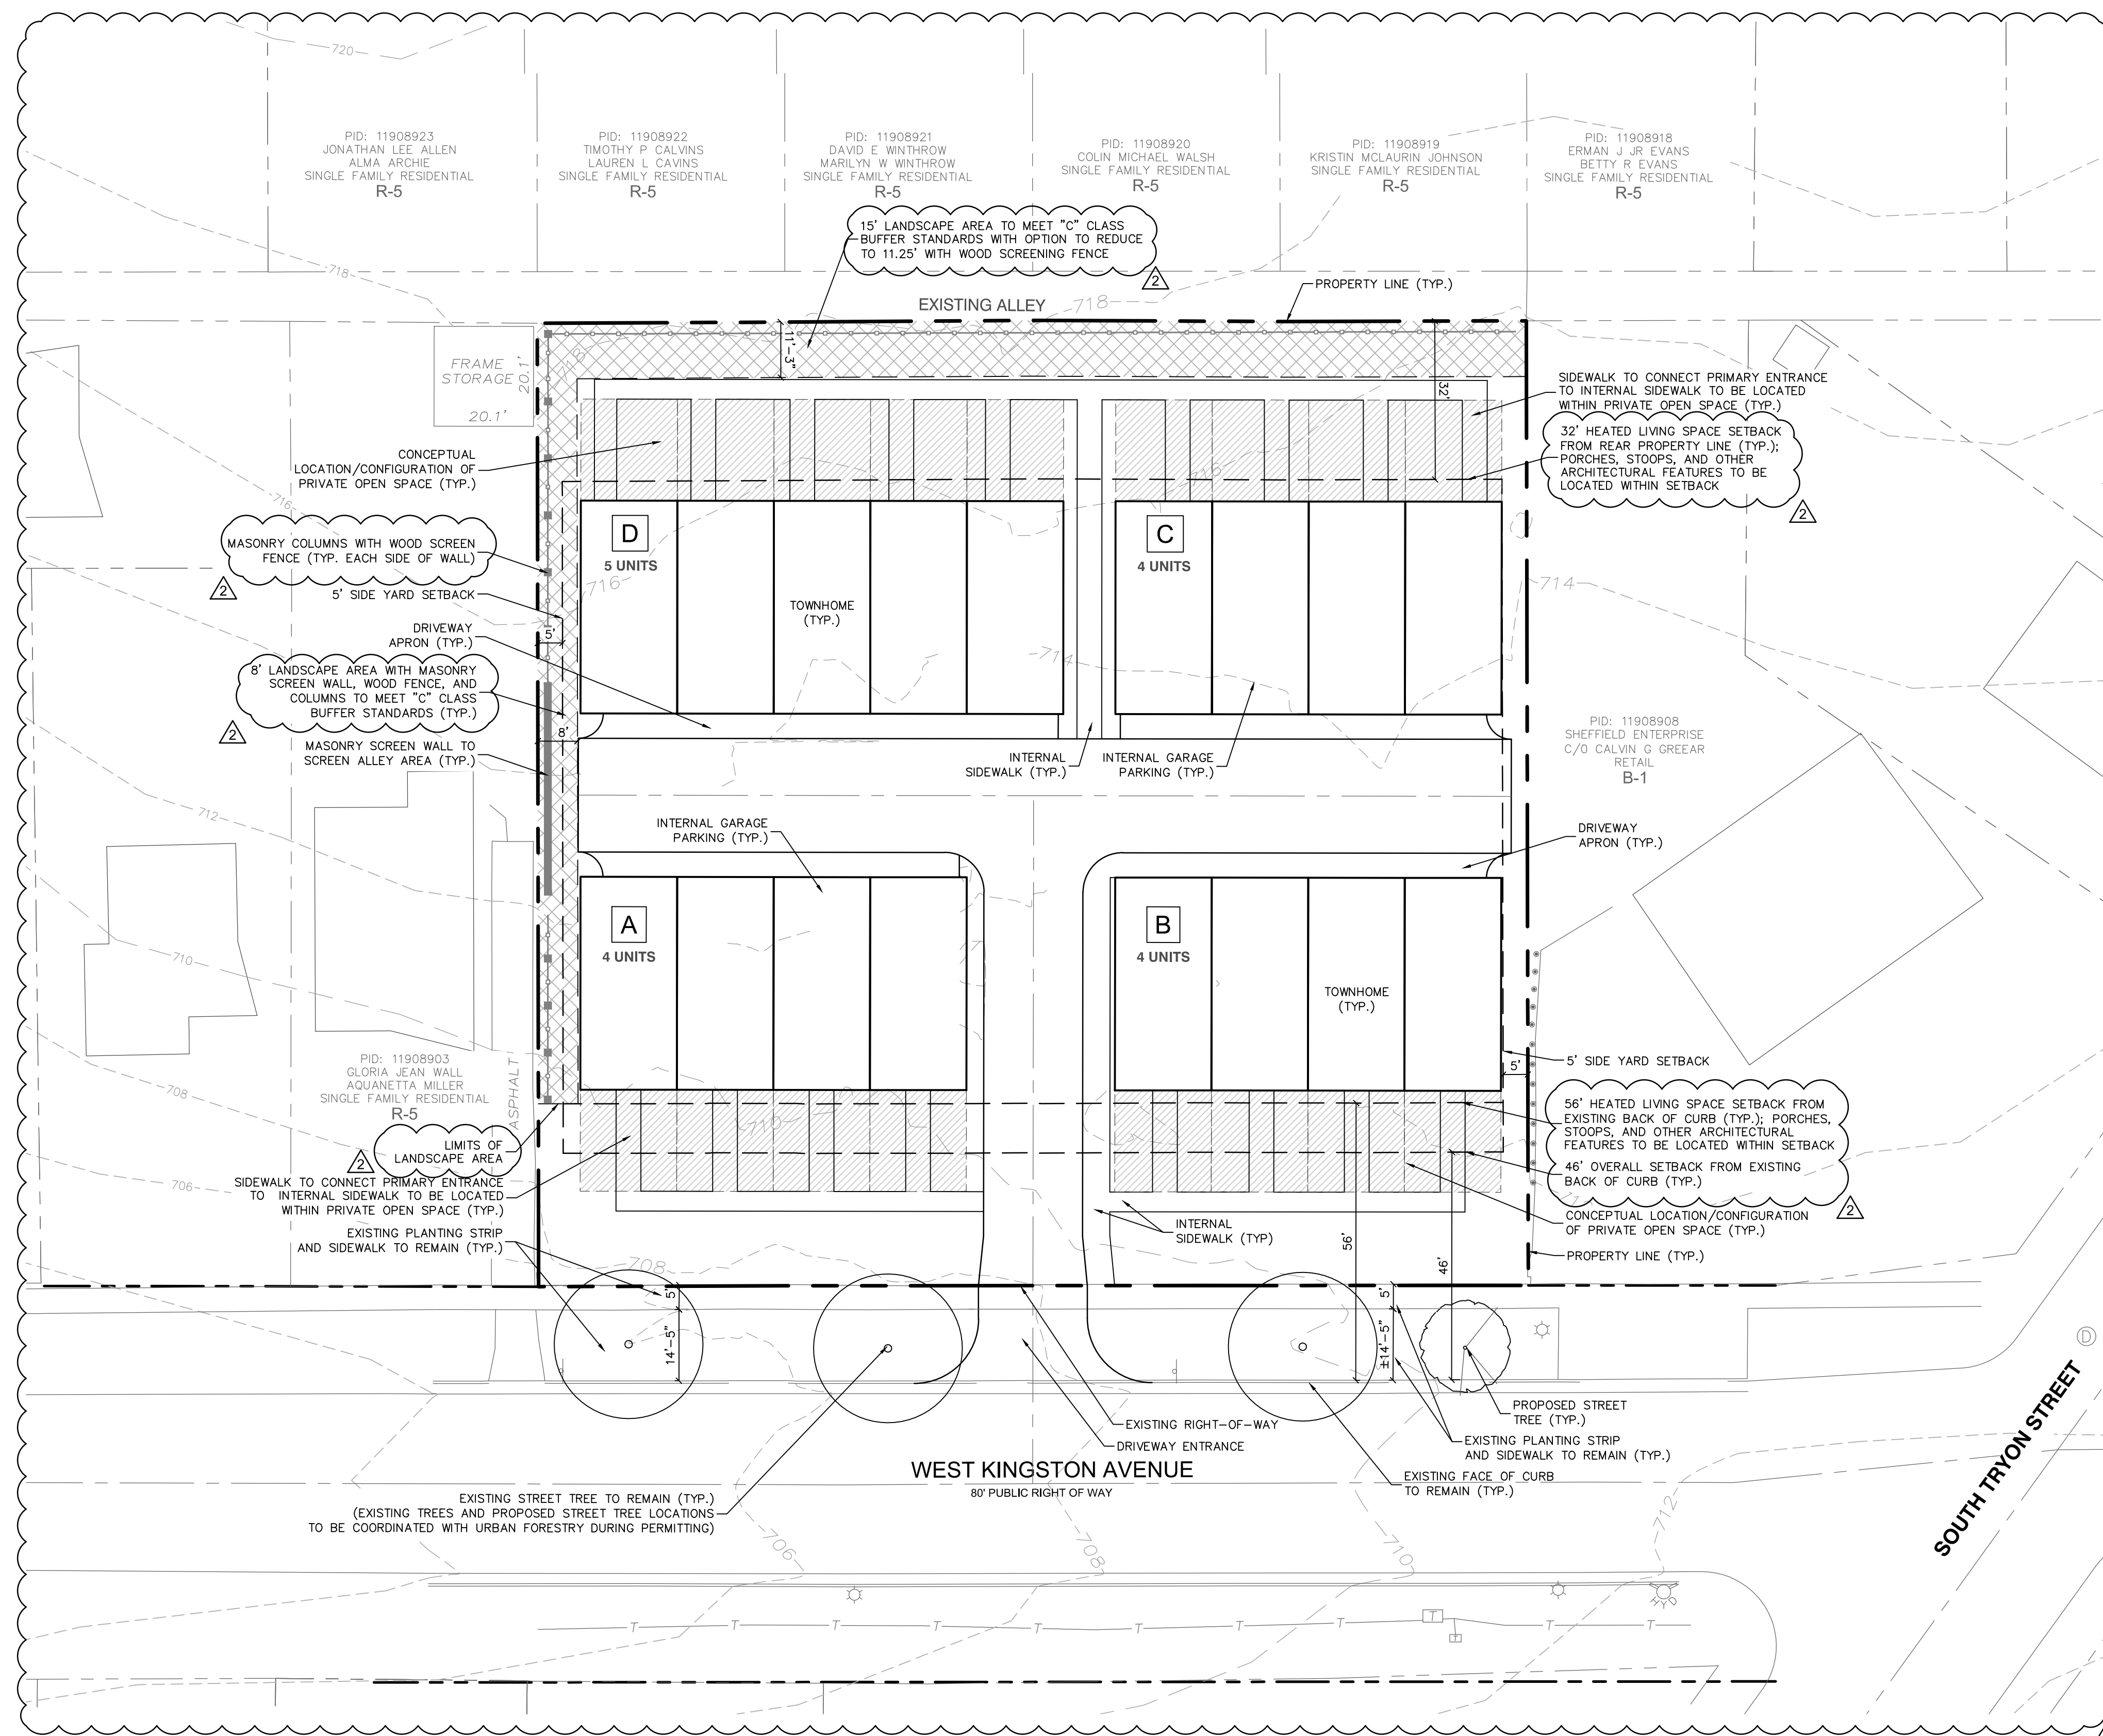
720

PID: 11908923
JONATHAN LEE ALLEN
ALMA ARCHIE
SINGLE FAMILY RESIDENTIAL
R-5

PID: 11908922
TIMOTHY P CALVINS
LAUREN L CAVINS
SINGLE FAMILY RESIDENTIAL
R-5

PID: 11908921
DAVID E WINTHROW
MARILYN W WINTHROW
SINGLE FAMILY RESIDENTIAL
R-5

PID: 11908920
COLIN MICHAEL WALSH
SINGLE FAMILY RESIDENTIAL
R-5

PID: 11908919
KRISTIN MCLAURIN JOHNSON
SINGLE FAMILY RESIDENTIAL
R-5

PID: 11908918
ERMAN J JR EVANS
BETTY R EVANS
SINGLE FAMILY RESIDENTIAL
R-5

15' LANDSCAPE AREA TO MEET "C" CLASS BUFFER STANDARDS WITH OPTION TO REDUCE TO 11.25' WITH WOOD SCREENING FENCE

2

718

EXISTING ALLEY

718

PROPERTY LINE (TYP.)

FRAME STORAGE

20.1'

20.1'

11'-3"

32'

SIDEWALK TO CONNECT PRIMARY ENTRANCE TO INTERNAL SIDEWALK TO BE LOCATED WITHIN PRIVATE OPEN SPACE (TYP.)

32' HEATED LIVING SPACE SETBACK FROM REAR PROPERTY LINE (TYP.); PORCHES, STOOPS, AND OTHER ARCHITECTURAL FEATURES TO BE LOCATED WITHIN SETBACK

2

CONCEPTUAL LOCATION/CONFIGURATION OF PRIVATE OPEN SPACE (TYP.)

716

716

D
5 UNITS

C
4 UNITS

MASONRY COLUMNS WITH WOOD SCREEN FENCE (TYP. EACH SIDE OF WALL)

2

5' SIDE YARD SETBACK

716

714

TOWNHOME (TYP.)

5'

DRIVEWAY APRON (TYP.)

714

8' LANDSCAPE AREA WITH MASONRY SCREEN WALL, WOOD FENCE, AND COLUMNS TO MEET "C" CLASS BUFFER STANDARDS (TYP.)

2

8'

MASONRY SCREEN WALL TO SCREEN ALLEY AREA (TYP.)

INTERNAL SIDEWALK (TYP.)

INTERNAL GARAGE PARKING (TYP.)

PID: 11908908
SHEFFIELD ENTERPRISE
C/O CALVIN G GREEAR
RETAIL
B-1

712

INTERNAL GARAGE PARKING (TYP.)

DRIVEWAY APRON (TYP.)

A
4 UNITS

B
4 UNITS

710

TOWNHOME (TYP.)

PID: 11908903
GLORIA JEAN WALL
AQUANETTA MILLER
SINGLE FAMILY RESIDENTIAL
R-5

ASPHALT

5' SIDE YARD SETBACK

5'

708

710

56' HEATED LIVING SPACE SETBACK FROM EXISTING BACK OF CURB (TYP.); PORCHES, STOOPS, AND OTHER ARCHITECTURAL FEATURES TO BE LOCATED WITHIN SETBACK

LIMITS OF LANDSCAPE AREA

2

46' OVERALL SETBACK FROM EXISTING BACK OF CURB (TYP.)

706

SIDEWALK TO CONNECT PRIMARY ENTRANCE TO INTERNAL SIDEWALK TO BE LOCATED WITHIN PRIVATE OPEN SPACE (TYP.)

CONCEPTUAL LOCATION/CONFIGURATION OF PRIVATE OPEN SPACE (TYP.)

2

INTERNAL SIDEWALK (TYP)

EXISTING PLANTING STRIP AND SIDEWALK TO REMAIN (TYP.)

56'

46'

PROPERTY LINE (TYP.)

708

5'

14'-5"

5'

±14'-5"

PROPOSED STREET TREE (TYP.)

EXISTING RIGHT-OF-WAY

DRIVEWAY ENTRANCE

EXISTING PLANTING STRIP AND SIDEWALK TO REMAIN (TYP.)

WEST KINGSTON AVENUE
80' PUBLIC RIGHT OF WAY

EXISTING FACE OF CURB TO REMAIN (TYP.)

EXISTING STREET TREE TO REMAIN (TYP.)
(EXISTING TREES AND PROPOSED STREET TREE LOCATIONS TO BE COORDINATED WITH URBAN FORESTRY DURING PERMITTING)

706

708

710

712

SOUTH TRYON STREET

D

T T T T T T T T T T